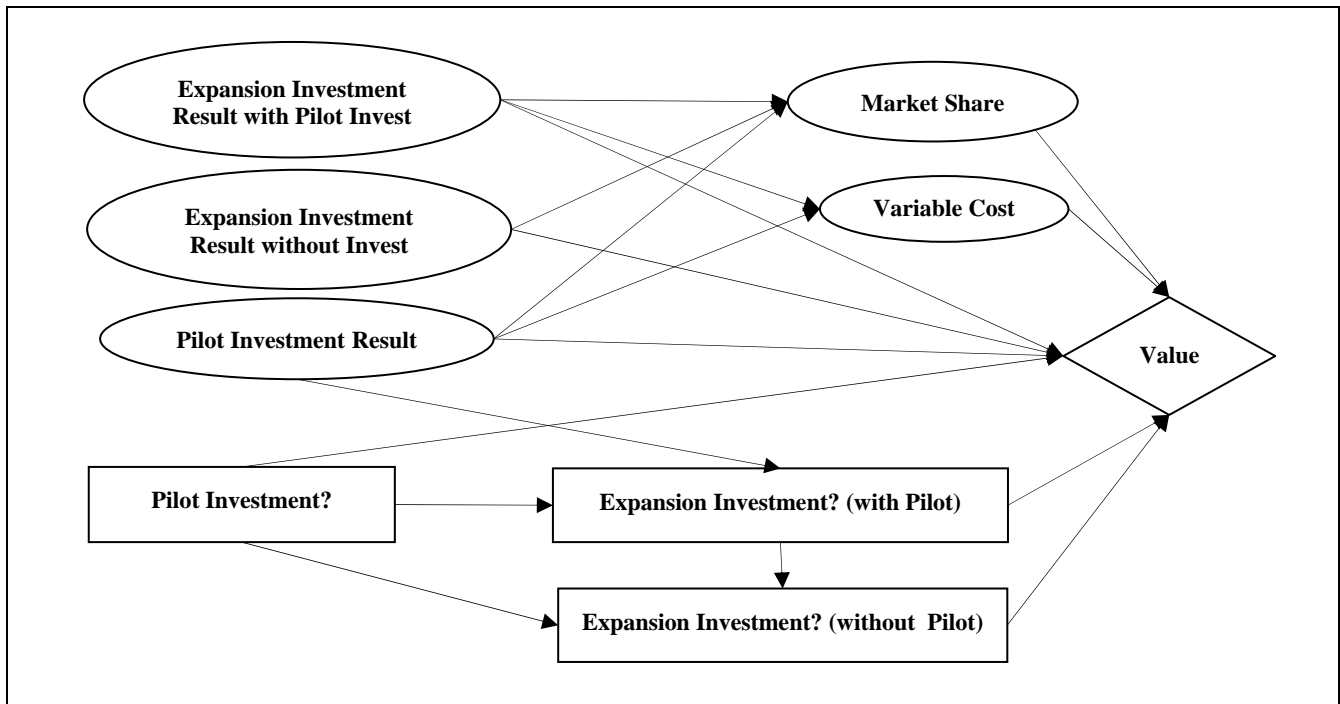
Expansion Investment Result with Pilot Invest

Market Share

Expansion Investment Result without Invest

Variable Cost

Pilot Investment Result

Value

Pilot Investment?

Expansion Investment? (with Pilot)

Expansion Investment? (without Pilot)